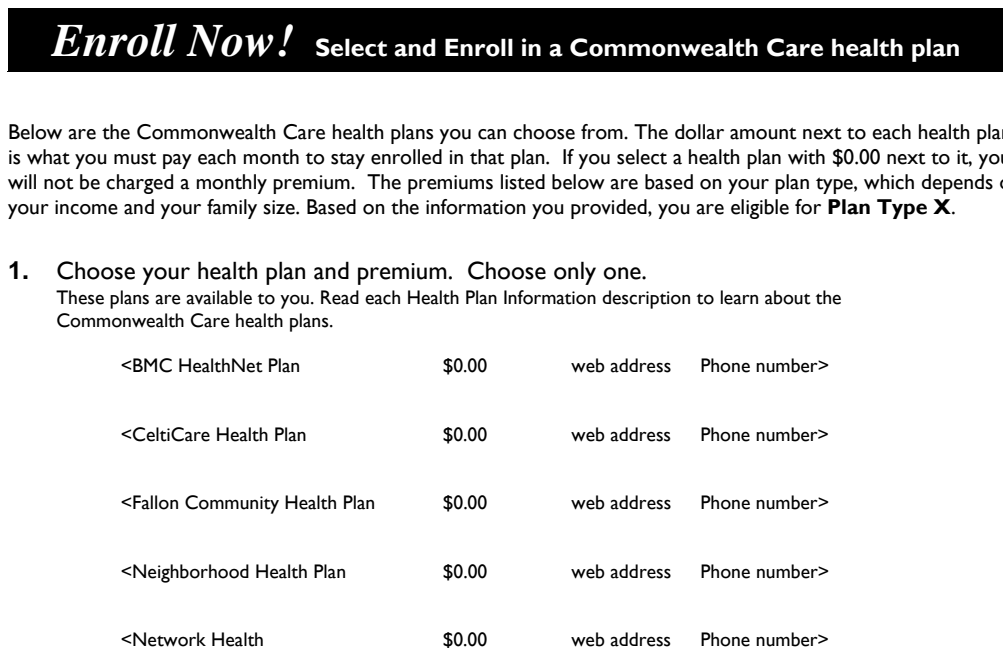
Enroll Now! Select and Enroll in a Commonwealth Care health plan

Below are the Commonwealth Care health plans you can choose from. The dollar amount next to each health plan is what you must pay each month to stay enrolled in that plan. If you select a health plan with \$0.00 next to it, you will not be charged a monthly premium. The premiums listed below are based on your plan type, which depends on your income and your family size. Based on the information you provided, you are eligible for **Plan Type X**.

1. Choose your health plan and premium. Choose only one.
These plans are available to you. Read each Health Plan Information description to learn about the Commonwealth Care health plans.

<BMC HealthNet Plan \$0.00 web address Phone number>

<CeltiCare Health Plan \$0.00 web address Phone number>

<Fallon Community Health Plan \$0.00 web address Phone number>

<Neighborhood Health Plan \$0.00 web address Phone number>

<Network Health \$0.00 web address Phone number>